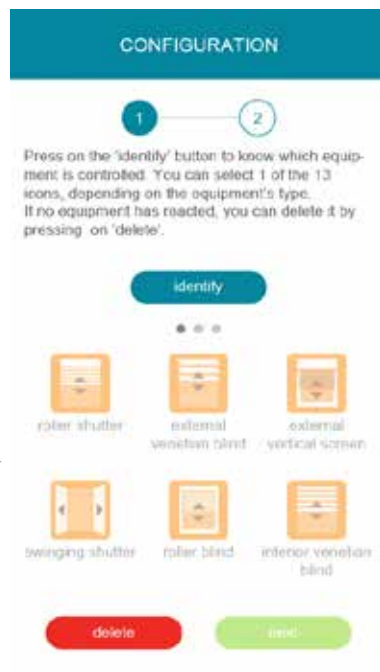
CONFIGURATION

1 2

Press on the 'identify' button to know which equipment is controlled. You can select 1 of the 13 icons, depending on the equipment's type.
If no equipment has reacted, you can delete it by pressing on 'delete'.

identify

roller shutter

external venetian blind

external vertical screen

swinging shutter

roller blind

interior venetian blind

delete

next